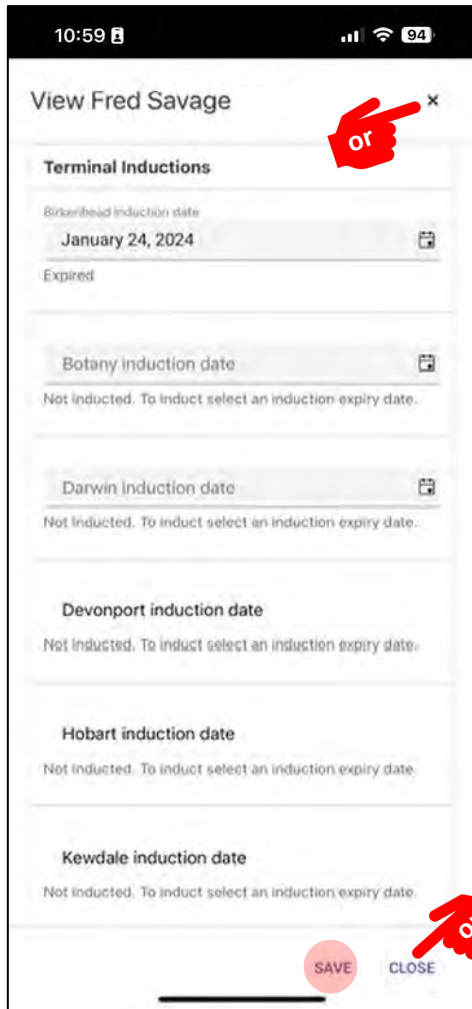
10:59

94

View Fred Savage

×

or

Terminal Inductions

Birkenhead induction date

January 24, 2024

Expired

Botany induction date

Not inducted. To induct select an induction expiry date.

Darwin induction date

Not inducted. To induct select an induction expiry date.

Devonport induction date

Not inducted. To induct select an induction expiry date.

Hobart induction date

Not inducted. To induct select an induction expiry date.

Kewdale induction date

Not inducted. To induct select an induction expiry date.

o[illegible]

SAVE

CLOSE